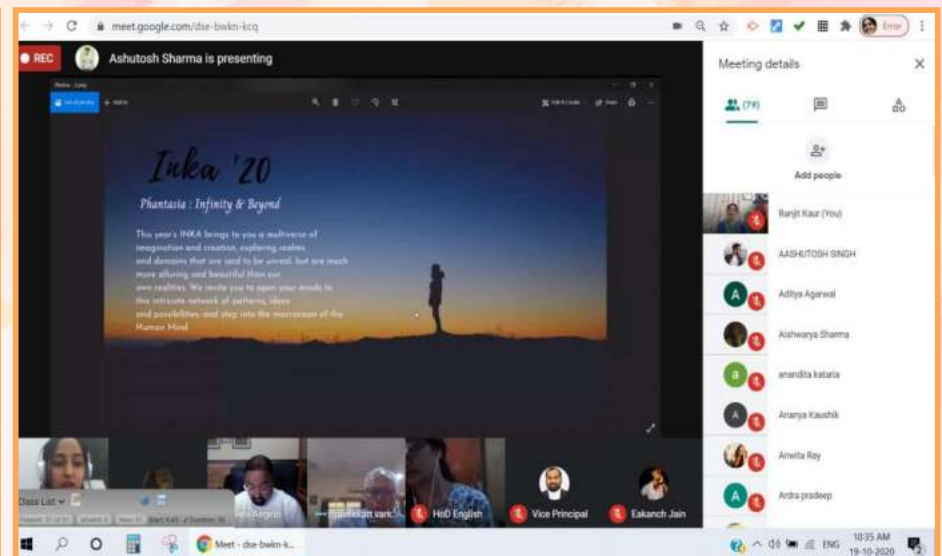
meet.google.com/dse-bwkn-kcq

Error

REC Ashutosh Sharma is presenting

Inka '20

Phantasia : Infinity & Beyond

This year's INKA brings to you a multiverse of imagination and creation, exploring realms and domains that are said to be unreal, but are much more alluring and beautiful than our own realities. We invite you to open your minds to this intricate network of patterns, ideas and possibilities, and step into the macrocosm of the Human Mind.

Meeting details

(79)

Add people

Ranjit Kaur (You)

AASHUTOSH SINGH

Aditya Agarwal

Aishwarya Sharma

anandita kataria

Ananya Kaushik

Amrita Ray

Ardra pradeep

Class List

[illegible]

HoD English

Vice Principal

Eakanch Jain

Meet - dse-bwkn-k...

ENG

10:35 AM
19-10-2020